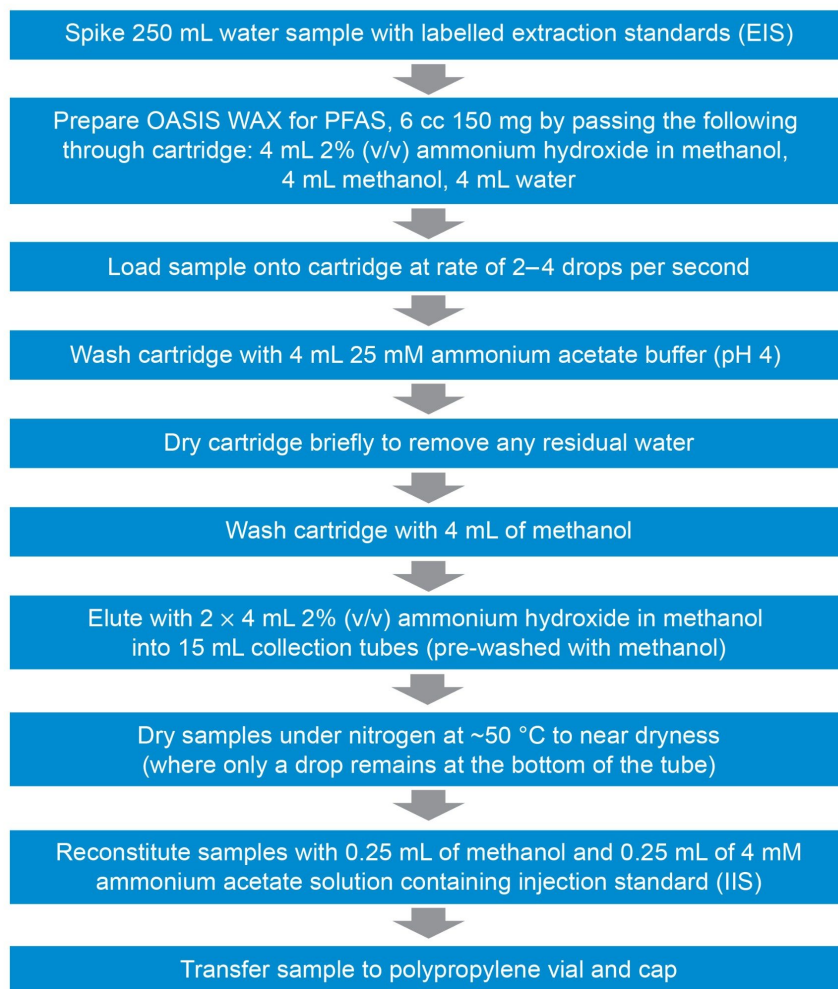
Spike 250 mL water sample with labelled extraction standards (EIS)

Prepare OASIS WAX for PFAS, 6 cc 150 mg by passing the following through cartridge: 4 mL 2% (v/v) ammonium hydroxide in methanol, 4 mL methanol, 4 mL water

Load sample onto cartridge at rate of 2–4 drops per second

Wash cartridge with 4 mL 25 mM ammonium acetate buffer (pH 4)

Dry cartridge briefly to remove any residual water

Wash cartridge with 4 mL of methanol

Elute with 2 × 4 mL 2% (v/v) ammonium hydroxide in methanol into 15 mL collection tubes (pre-washed with methanol)

Dry samples under nitrogen at ~50 °C to near dryness (where only a drop remains at the bottom of the tube)

Reconstitute samples with 0.25 mL of methanol and 0.25 mL of 4 mM ammonium acetate solution containing injection standard (IIS)

Transfer sample to polypropylene vial and cap